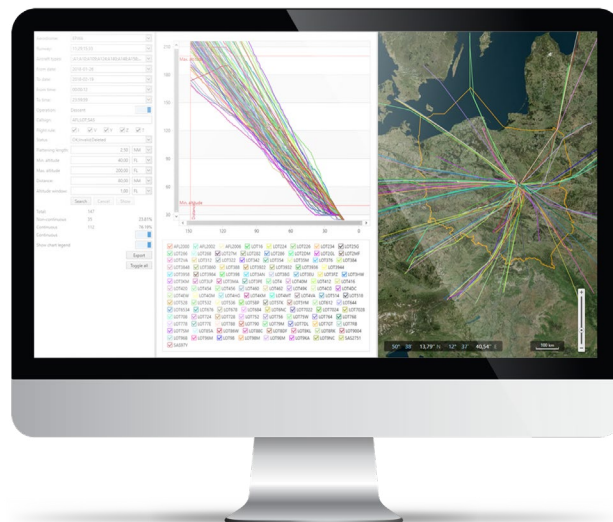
Search
Export
Toggle all
Max. altitude
Min. altitude
150
120
90
60
30
0
AFL2000
AFL2002
AFL2006
LOT16
LOT224
LOT226
LOT234
LOT250
LOT280
LOT344
LOT346
LOT360
LOT366
LOT372
LOT380
LOT384
LOT388
LOT390
LOT394
LOT8
SAS2751
SAS2757
50° 38' 13,79'' N 12° 37' 40,54'' E
100 km